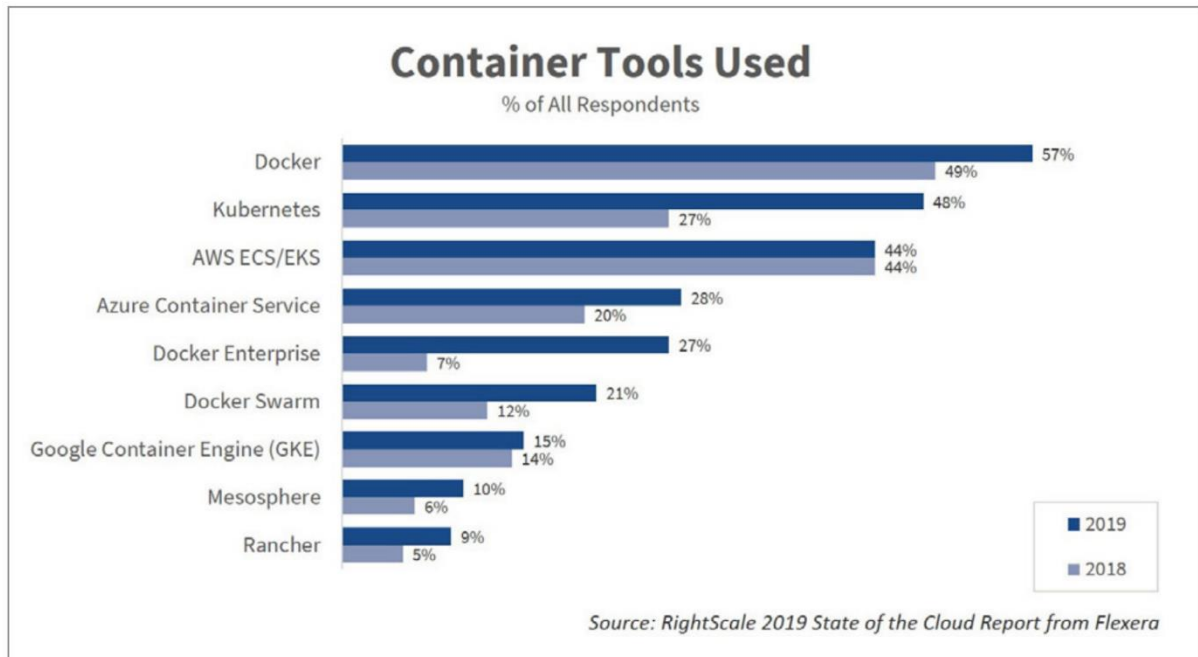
Container Tools Used

% of All Respondents

| | 2019 | 2018 |
|---|---|---|
| Docker | 57% | 49% |
| Kubernetes | 48% | 27% |
| AWS ECS/EKS | 44% | 44% |
| Azure Container Service | 28% | 20% |
| Docker Enterprise | 27% | 7% |
| Docker Swarm | 21% | 12% |
| Google Container Engine (GKE) | 15% | 14% |
| Mesosphere | 10% | 6% |
| Rancher | 9% | 5% |

2019

2018

Source: RightScale 2019 State of the Cloud Report from Flexera